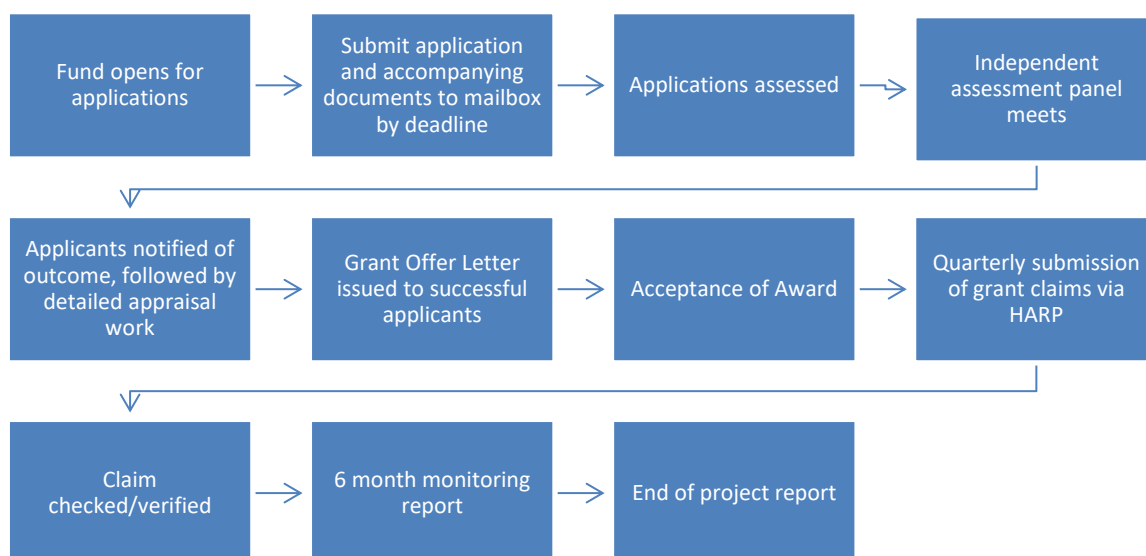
Fund opens for applications

Submit application and accompanying documents to mailbox by deadline

Applications assessed

Independent assessment panel meets

Applicants notified of outcome, followed by detailed appraisal work

Grant Offer Letter issued to successful applicants

Acceptance of Award

Quarterly submission of grant claims via HARP

Claim checked/verified

6 month monitoring report

End of project report